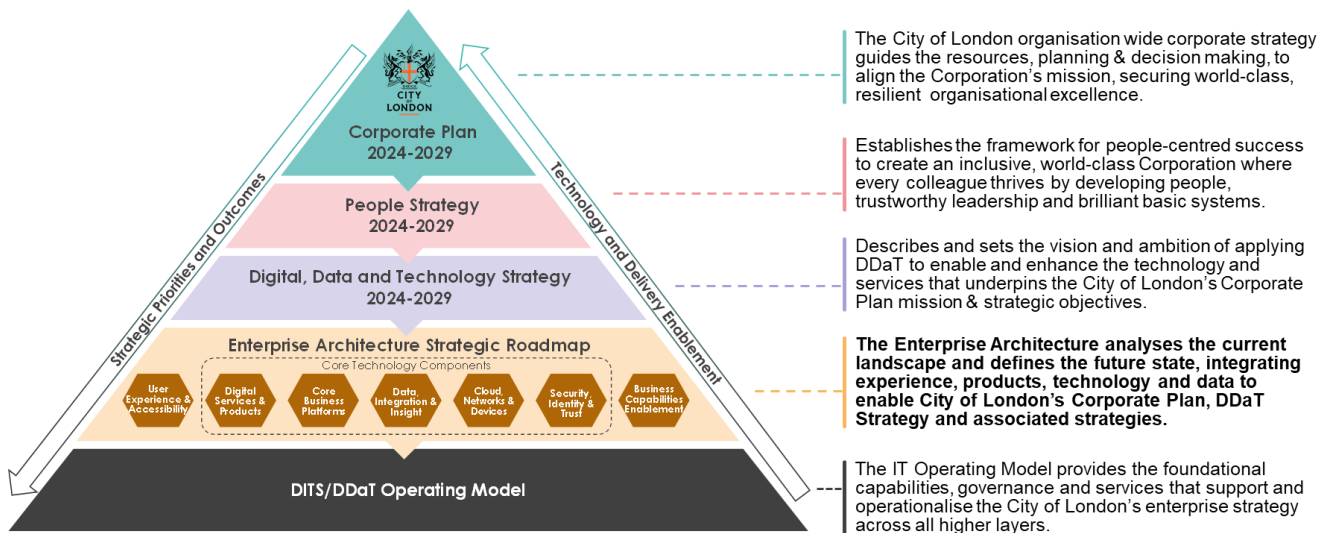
CITY LONDON

Corporate Plan 2024-2029

People Strategy 2024-2029

Digital, Data and Technology Strategy 2024-2029

Enterprise Architecture Strategic Roadmap

Core Technology Components

User Experience & Accessibility

Digital Services & Products

Core Business Platforms

Data, Integration & Insight

Cloud, Networks & Devices

Security, Identity & Trust

Business Capabilities Enablement

DITS/DDaT Operating Model

Strategic Priorities and Outcomes

Technology and Delivery Enablement

The City of London organisation wide corporate strategy guides the resources, planning & decision making, to align the Corporation's mission, securing world-class, resilient organisational excellence.

Establishes the framework for people-centred success to create an inclusive, world-class Corporation where every colleague thrives by developing people, trustworthy leadership and brilliant basic systems.

Describes and sets the vision and ambition of applying DDaT to enable and enhance the technology and services that underpins the City of London's Corporate Plan mission & strategic objectives.

The Enterprise Architecture analyses the current landscape and defines the future state, integrating experience, products, technology and data to enable City of London's Corporate Plan, DDaT Strategy and associated strategies.

The IT Operating Model provides the foundational capabilities, governance and services that support and operationalise the City of London's enterprise strategy across all higher layers.